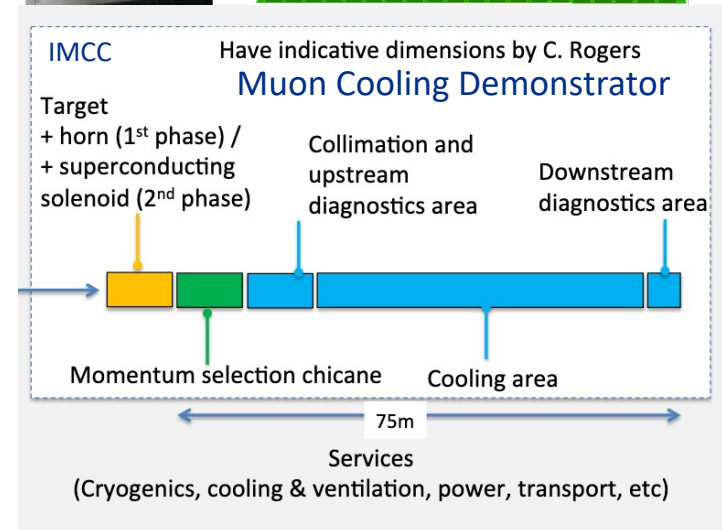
IMCC

Have indicative dimensions by C. Rogers

Muon Cooling Demonstrator

Target
+ horn (1$^{st}$ phase) /
+ superconducting solenoid (2$^{nd}$ phase)

Collimation and upstream diagnostics area

Downstream diagnostics area

Momentum selection chicane

Cooling area

75m

Services
(Cryogenics, cooling & ventilation, power, transport, etc)